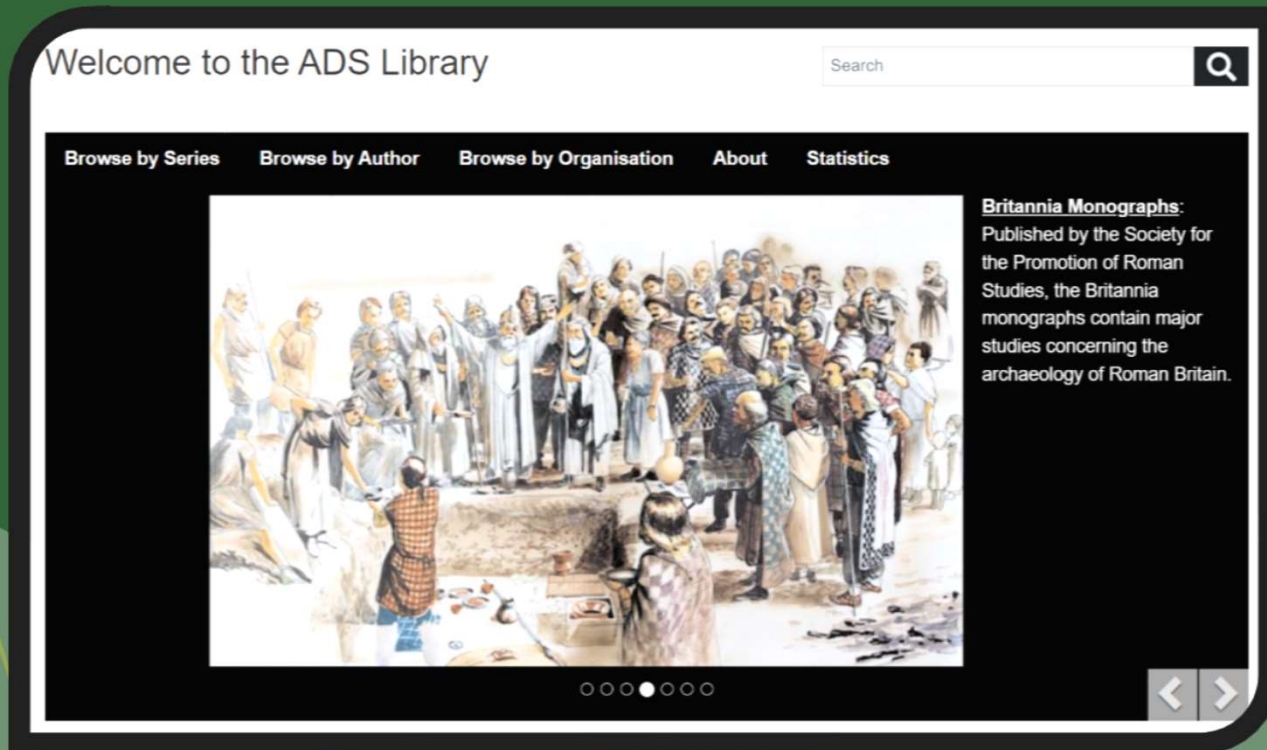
Welcome to the ADS Library

Search

Browse by Series Browse by Author Browse by Organisation About Statistics

Britannia Monographs: Published by the Society for the Promotion of Roman Studies, the Britannia monographs contain major studies concerning the archaeology of Roman Britain.